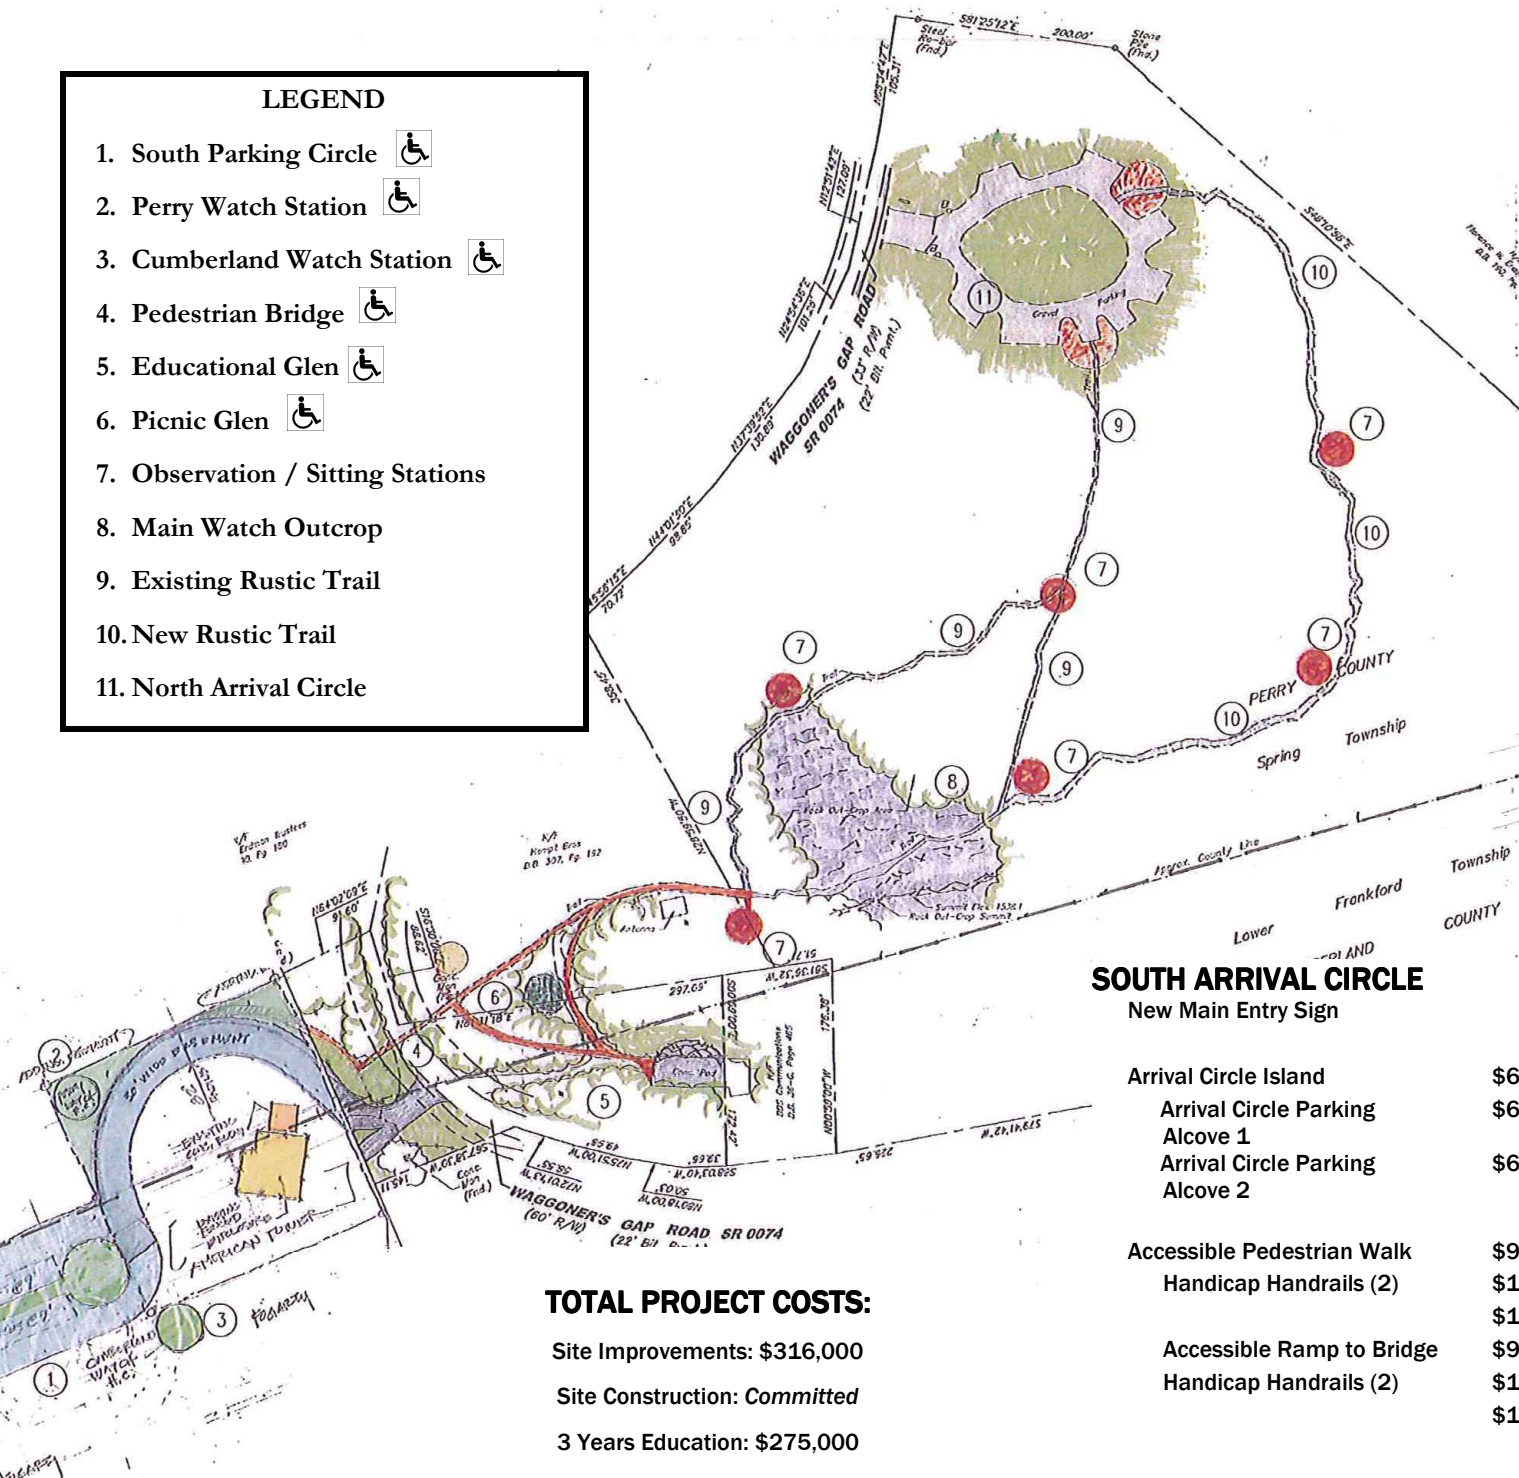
LEGEND

1. South Parking Circle
2. Perry Watch Station
3. Cumberland Watch Station
4. Pedestrian Bridge
5. Educational Glen
6. Picnic Glen
7. Observation / Sitting Stations
8. Main Watch Outcrop
9. Existing Rustic Trail
10. New Rustic Trail
11. North Arrival Circle

S81°25'12"E 200.00'

WAGGONER'S GAP ROAD SR 0074

PERRY COUNTY

Spring Township

Lower Frankford Township

COUNTY

SOUTH ARRIVAL CIRCLE
New Main Entry Sign

Arrival Circle Island $6
Arrival Circle Parking Alcove 1 $6
Arrival Circle Parking Alcove 2 $6

Accessible Pedestrian Walk $9
Handicap Handrails (2) $1
$1
Accessible Ramp to Bridge $9
Handicap Handrails (2) $1
$1

TOTAL PROJECT COSTS:
Site Improvements: $316,000
Site Construction: Committed
3 Years Education: $275,000